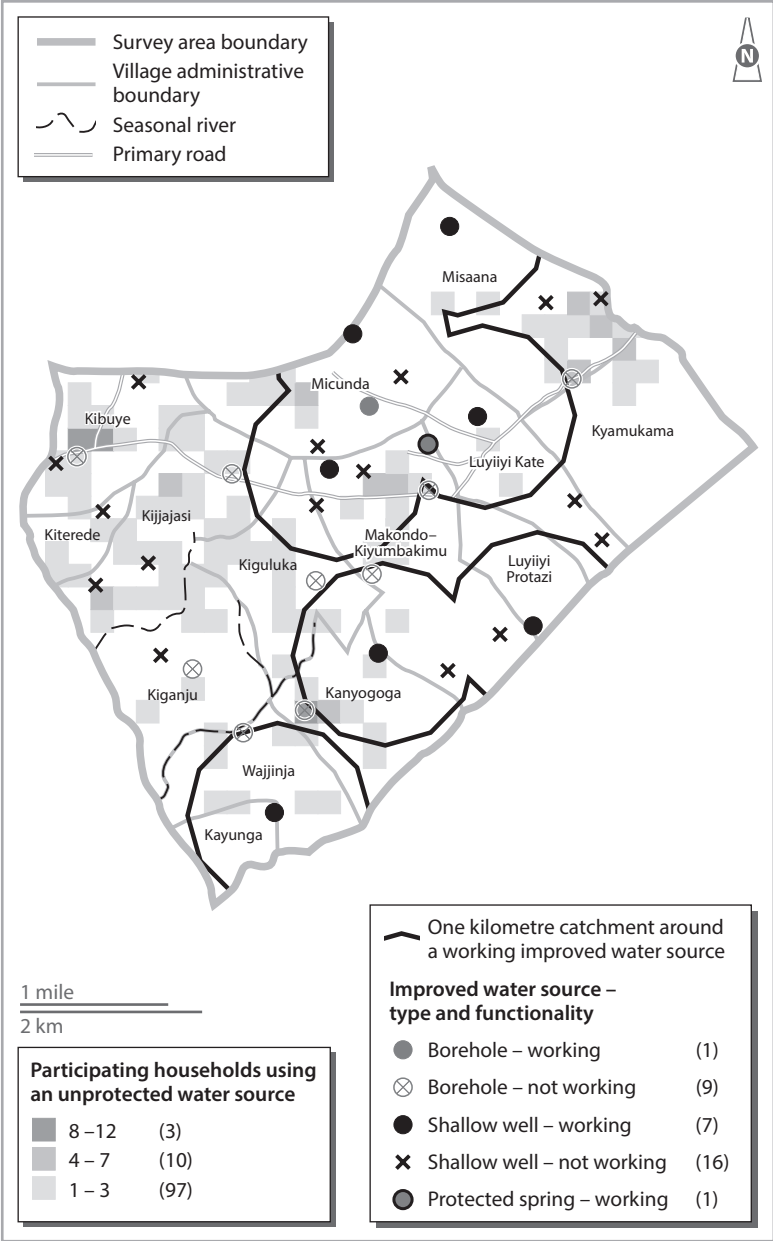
Survey area boundary
Village administrative boundary
Seasonal river
Primary road

N

Misaana
Micunda
Kibuye
Kyamukama
Luyiiyi Kate
Kijjajasi
Kiterede
Makondo–Kiyumbakimu
Kiguluka
Luyiiyi Protazi
Kiganju
Kanyogoga
Wajjinja
Kayunga

One kilometre catchment around a working improved water source

Improved water source – type and functionality
Borehole – working (1)
Borehole – not working (9)
Shallow well – working (7)
Shallow well – not working (16)
Protected spring – working (1)

1 mile
2 km

Participating households using an unprotected water source
8 –12 (3)
4 – 7 (10)
1 – 3 (97)